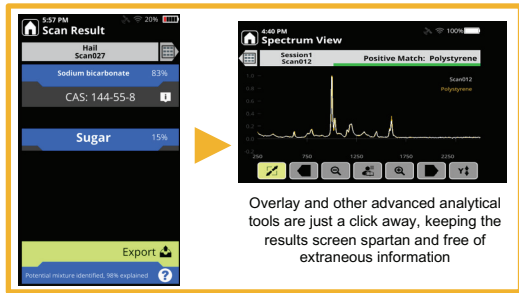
5:57 PM 20%
Scan Result
Hail
Scan027
Sodium bicarbonate 83%
CAS: 144-55-8
Sugar 15%
Export
Potential mixture identified, 98% explained

4:40 PM 100%
Spectrum View
Session1
Scan012
Positive Match: Polystyrene
Scan012
Polystyrene
1.0
0.8
0.6
0.4
0.2
0.0
250
750
1250
1750
2250

Overlay and other advanced analytical tools are just a click away, keeping the results screen spartan and free of extraneous information